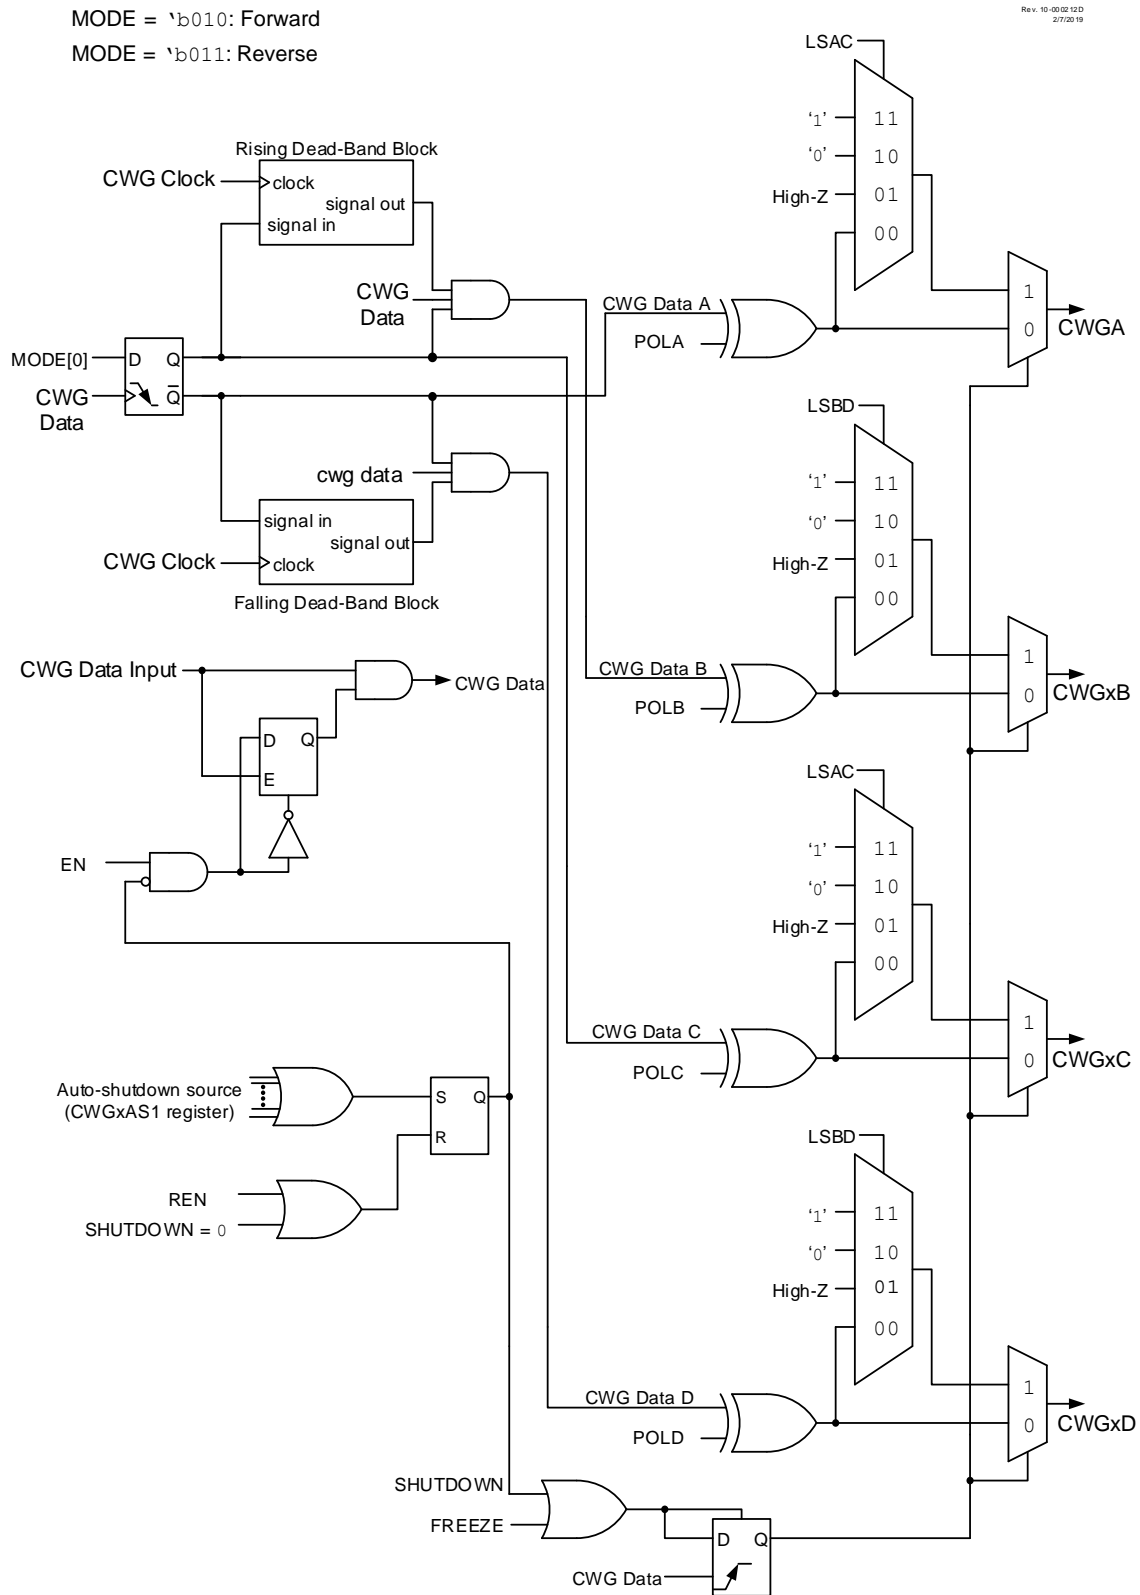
MODE = 'b010: Forward
MODE = 'b011: Reverse

Rev. 10-000212D
2/7/2019

Rising Dead-Band Block
CWG Clock
clock
signal out
signal in

CWG Data

MODE[0]
D Q
CWG Data
$\overline{Q}$

cwg data
signal in
signal out
CWG Clock
clock
Falling Dead-Band Block

CWG Data Input
CWG Data
D Q
E

EN

Auto-shutdown source (CWGxAS1 register)
S Q
R

REN
SHUTDOWN = 0

SHUTDOWN
FREEZE
D Q
CWG Data

LSAC
'1' 11
'0' 10
High-Z 01
00
CWG Data A
POLA
1
0
CWGA

LSBD
'1' 11
'0' 10
High-Z 01
00
CWG Data B
POLB
1
0
CWGxB

LSAC
'1' 11
'0' 10
High-Z 01
00
CWG Data C
POLC
1
0
CWGxC

LSBD
'1' 11
'0' 10
High-Z 01
00
CWG Data D
POLD
1
0
CWGxD